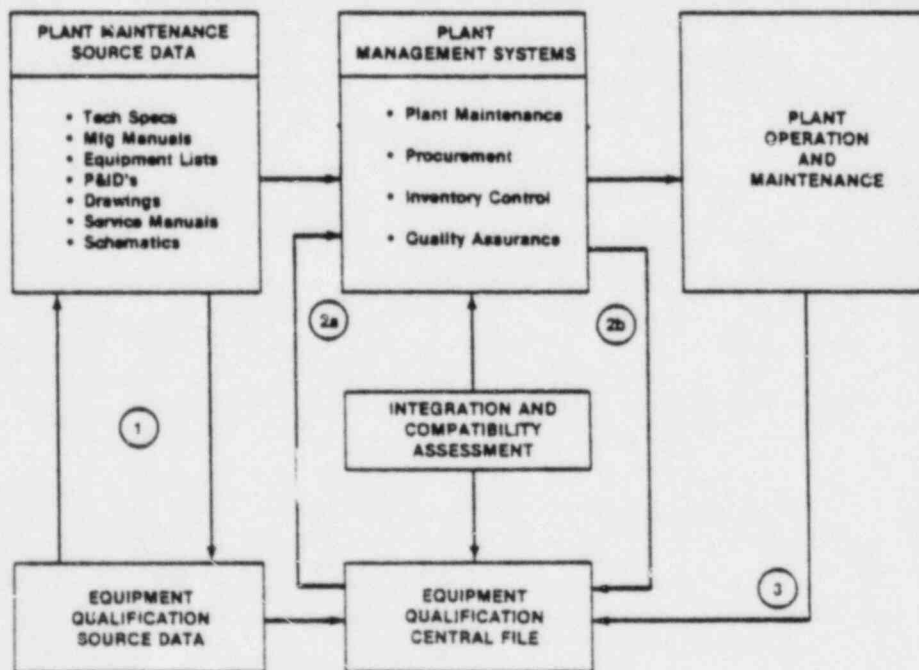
PLANT MAINTENANCE SOURCE DATA

• Tech Specs
• Mfg Manuals
• Equipment Lists
• P&ID's
• Drawings
• Service Manuals
• Schematics

PLANT MANAGEMENT SYSTEMS

• Plant Maintenance
• Procurement
• Inventory Control
• Quality Assurance

PLANT OPERATION AND MAINTENANCE

2a

2b

1

INTEGRATION AND COMPATIBILITY ASSESSMENT

3

EQUIPMENT QUALIFICATION SOURCE DATA

EQUIPMENT QUALIFICATION CENTRAL FILE